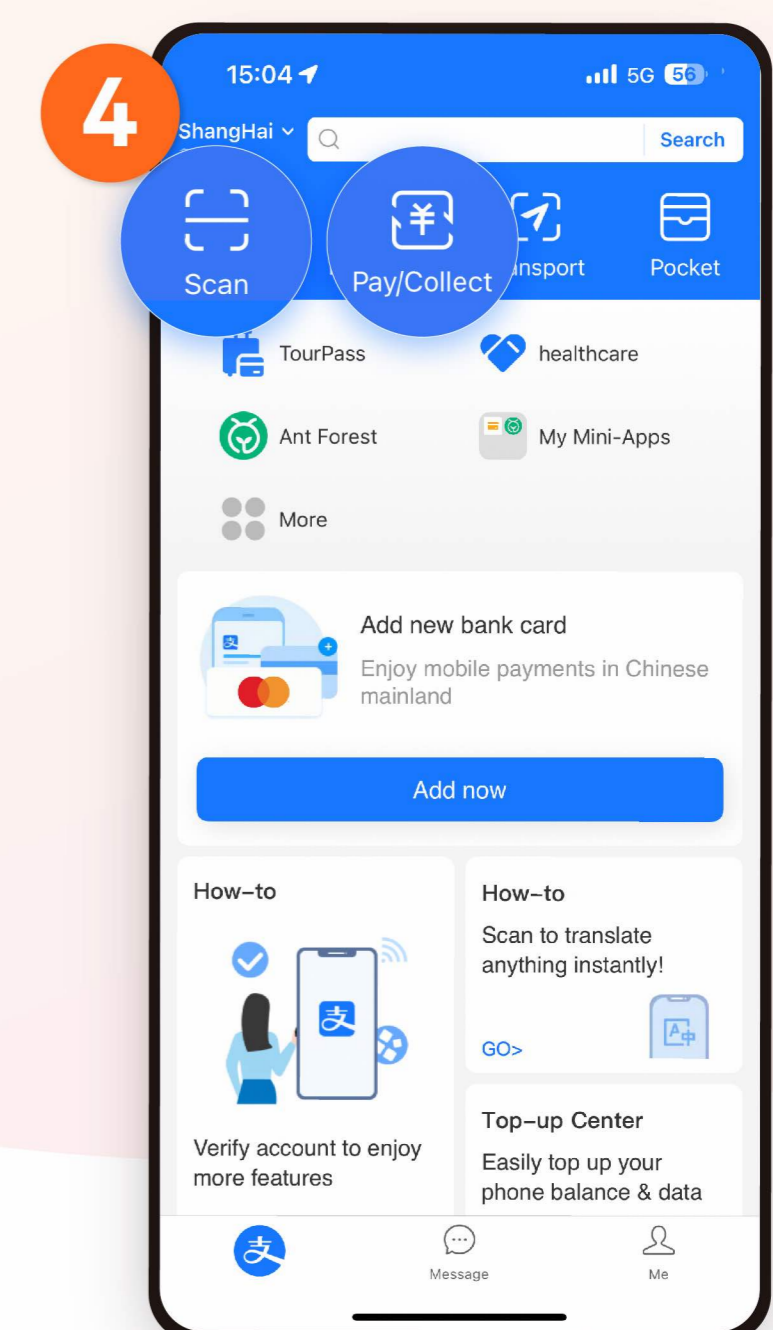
4

15:04

5G 56

ShangHai

Search

Scan

Pay/Collect

ansport

Pocket

TourPass

healthcare

Ant Forest

My Mini-Apps

More

Add new bank card

Enjoy mobile payments in Chinese mainland

Add now

How-to

Verify account to enjoy more features

How-to

Scan to translate anything instantly!

GO>

Top-up Center

Easily top up your phone balance & data

Message

Me